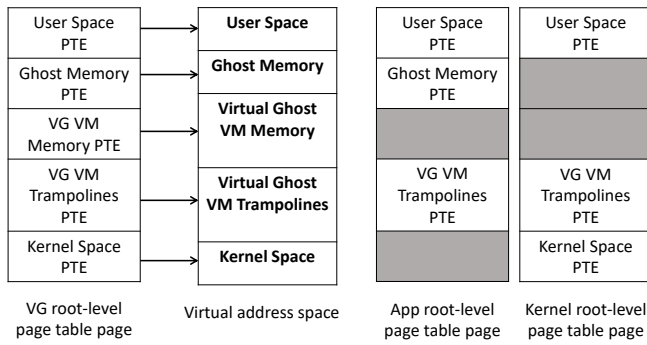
User Space PTE

Ghost Memory PTE

VG VM Memory PTE

VG VM Trampolines PTE

Kernel Space PTE

VG root-level page table page

**User Space**

**Ghost Memory**

**Virtual Ghost VM Memory**

**Virtual Ghost VM Trampolines**

**Kernel Space**

Virtual address space

User Space PTE

Ghost Memory PTE

VG VM Trampolines PTE

App root-level page table page

User Space PTE

VG VM Trampolines PTE

Kernel Space PTE

Kernel root-level page table page